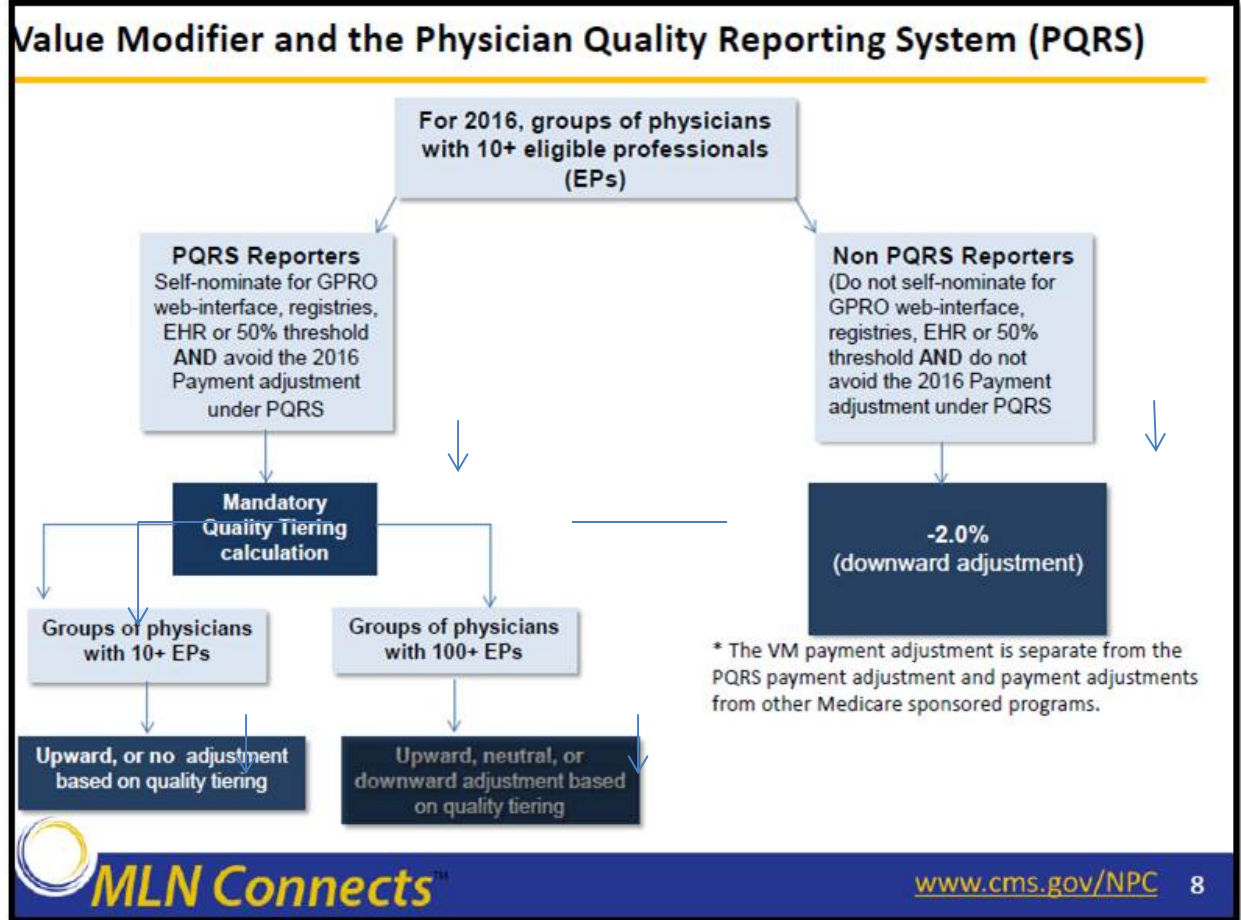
Value Modifier and the Physician Quality Reporting System (PQRS)

For 2016, groups of physicians with 10+ eligible professionals (EPs)

PQRS Reporters
Self-nominate for GPRO web-interface, registries, EHR or 50% threshold AND avoid the 2016 Payment adjustment under PQRS

Non PQRS Reporters
(Do not self-nominate for GPRO web-interface, registries, EHR or 50% threshold AND do not avoid the 2016 Payment adjustment under PQRS

Mandatory Quality Tiering calculation

-2.0%
(downward adjustment)

Groups of physicians with 10+ EPs

Groups of physicians with 100+ EPs

* The VM payment adjustment is separate from the PQRS payment adjustment and payment adjustments from other Medicare sponsored programs.

Upward, or no adjustment based on quality tiering

Upward, neutral, or downward adjustment based on quality tiering

MLN Connects™

www.cms.gov/NPC 8